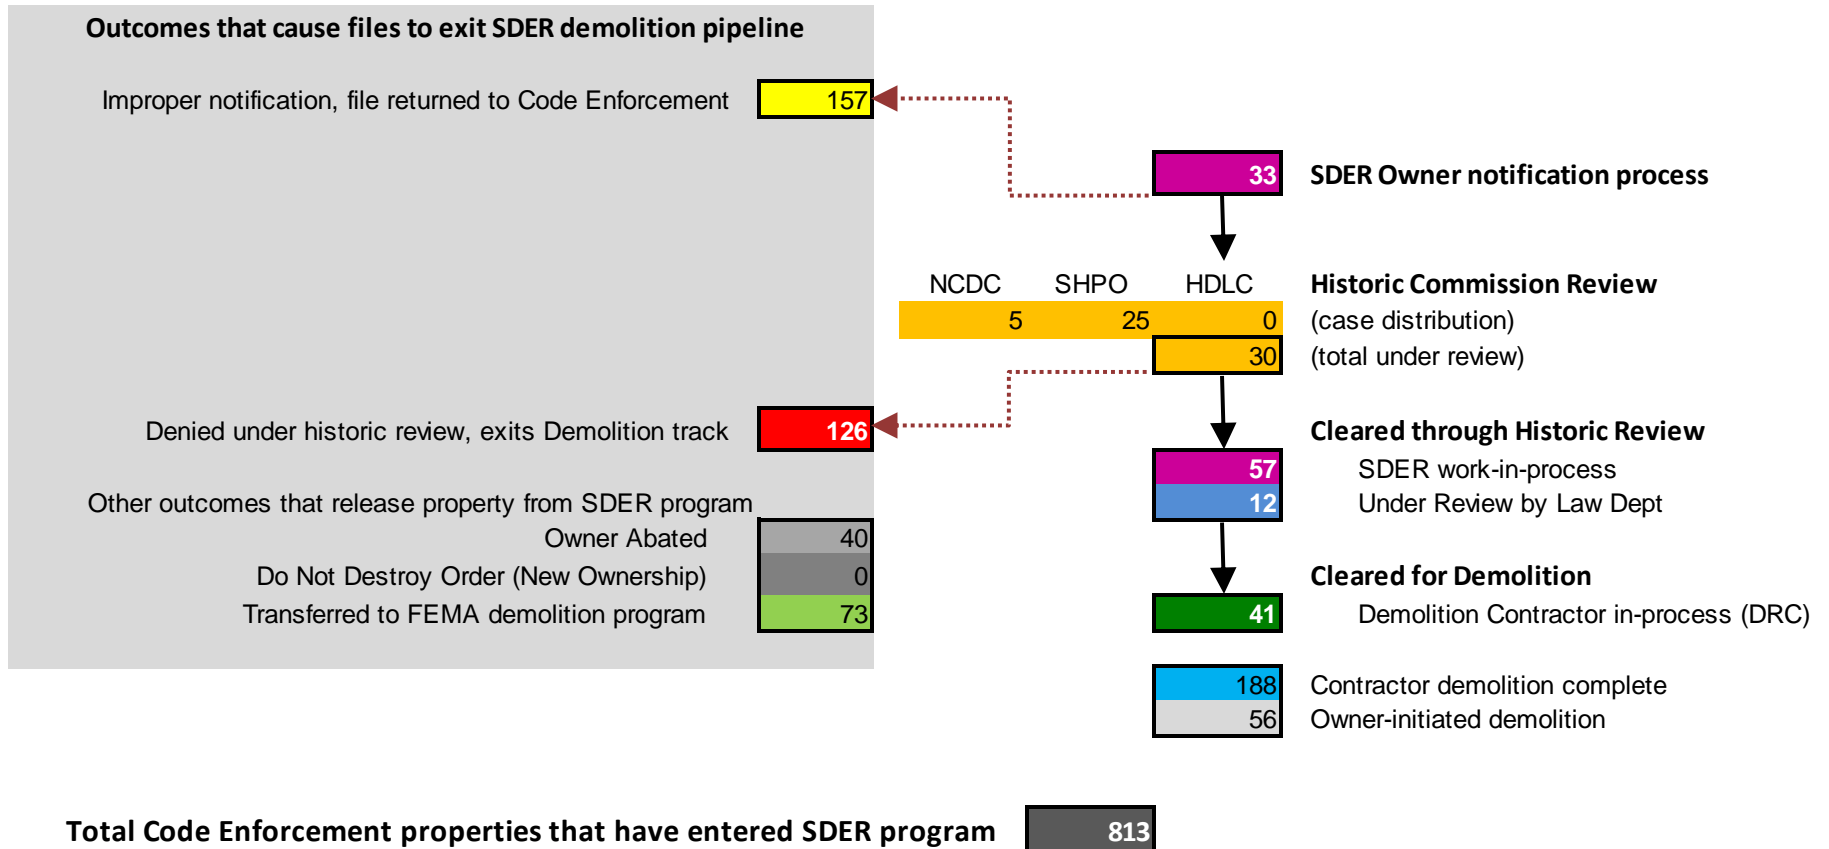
Outcomes that cause files to exit SDER demolition pipeline

Improper notification, file returned to Code Enforcement 157

33 SDER Owner notification process

| NCDC | SHPO | HDLC |
|---|---|---|
| 5 | 25 | 0 |

Historic Commission Review
(case distribution)
30 (total under review)

Denied under historic review, exits Demolition track 126

Cleared through Historic Review
57 SDER work-in-process
12 Under Review by Law Dept

Other outcomes that release property from SDER program
Owner Abated 40
Do Not Destroy Order (New Ownership) 0
Transferred to FEMA demolition program 73

Cleared for Demolition
41 Demolition Contractor in-process (DRC)

188 Contractor demolition complete
56 Owner-initiated demolition

Total Code Enforcement properties that have entered SDER program 813